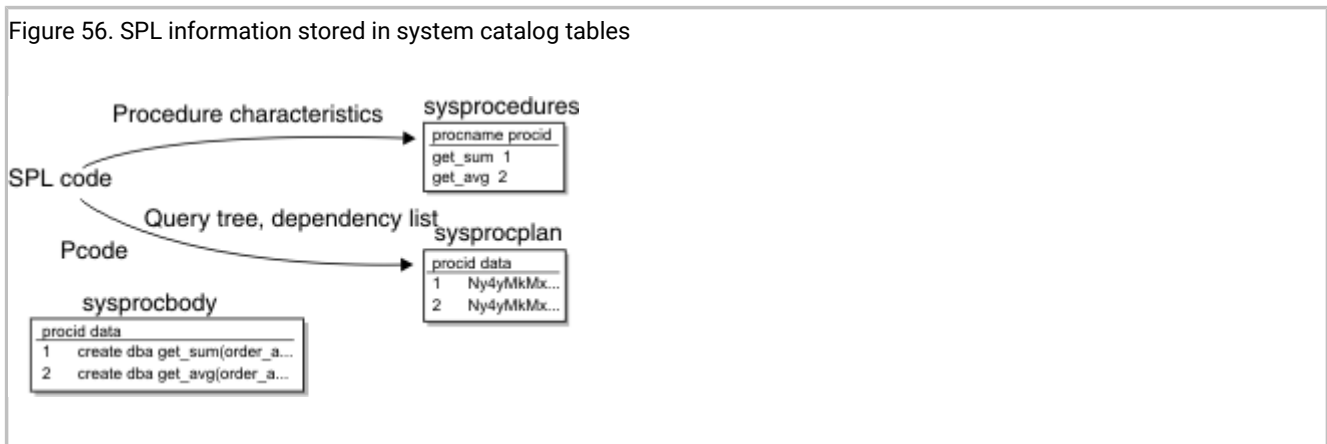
Figure 56. SPL information stored in system catalog tables

Procedure characteristics

sysprocedures

| procname | procid |
|---|---|
| get_sum | 1 |
| get_avg | 2 |

SPL code

Query tree, dependency list

sysprocplan

Pcode

| procid | data |
|---|---|
| 1 | Ny4yMkMx... |
| 2 | Ny4yMkMx... |

sysprocbody

| procid | data |
|---|---|
| 1 | create dba get_sum(order_a... |
| 2 | create dba get_avg(order_a... |